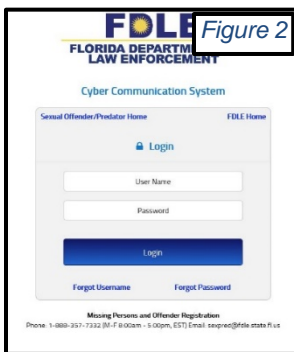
FDLE
FLORIDA DEPARTM LAW ENFORCEMENT

Figure 2

Cyber Communication System

Sexual Offender/Predator Home

FDLE Home

Login

User Name

Password

Login

Forgot Username

Forgot Password

Missing Persons and Offender Registration
Phone: 1-888-357-7332 (M-F 8:00am - 5:00pm, EST) Email: sexpred@fdle.state.fl.us